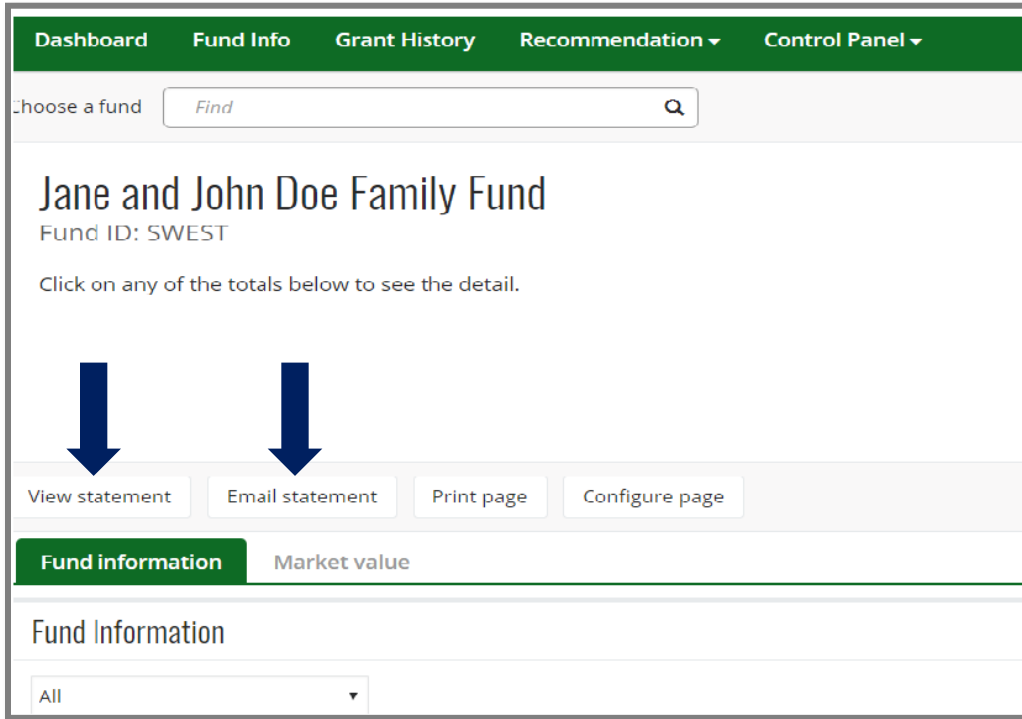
Dashboard Fund Info Grant History Recommendation ▾ Control Panel ▾

Choose a fund Find

Jane and John Doe Family Fund
Fund ID: SWEST

Click on any of the totals below to see the detail.

View statement Email statement Print page Configure page

Fund information Market value

Fund Information

All